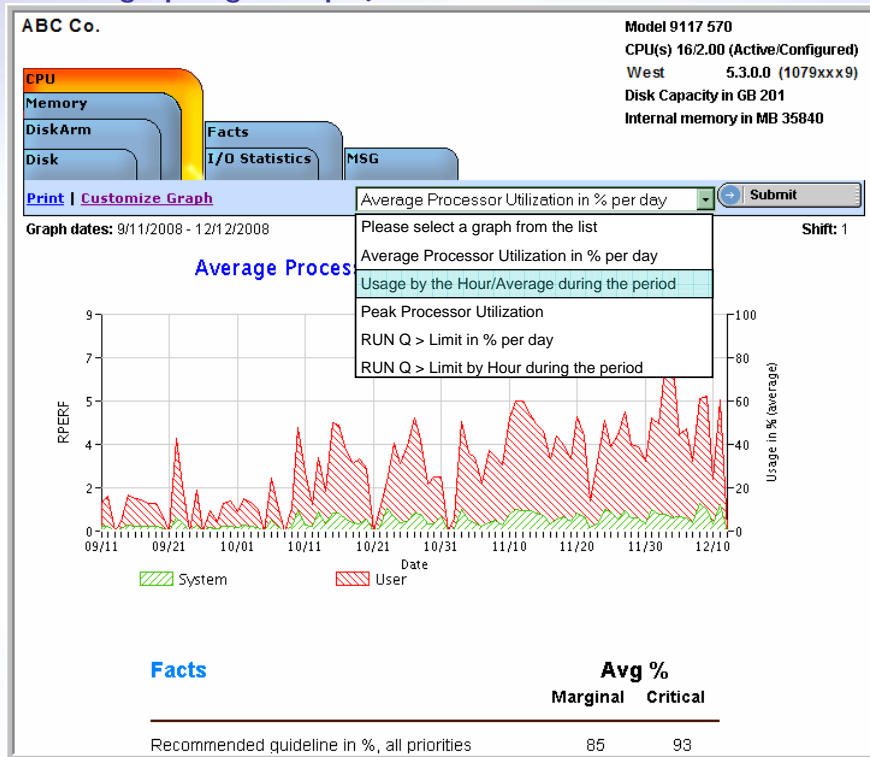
ABC Co.

Model 9117 570
CPU(s) 16/2.00 (Active/Configured)
West 5.3.0.0 (1079xxx9)
Disk Capacity in GB 201
Internal memory in MB 35840

CPU
Memory
DiskArm
Disk
Facts
I/O Statistics
MSG

Print | Customize Graph

Average Processor Utilization in % per day

Submit

Graph dates: 9/11/2008 - 12/12/2008

Shift: 1

Please select a graph from the list
Average Processor Utilization in % per day
Usage by the Hour/Average during the period
Peak Processor Utilization
RUN Q > Limit in % per day
RUN Q > Limit by Hour during the period

Average Proces

RPERF

9
7
5
4
2
0

100
80
60
40
20
0

Usage in % (average)

09/11 09/21 10/01 10/11 10/21 10/31 11/10 11/20 11/30 12/10

Date

System
User

Facts

Avg %
Marginal Critical

Recommended guideline in %, all priorities 85 93